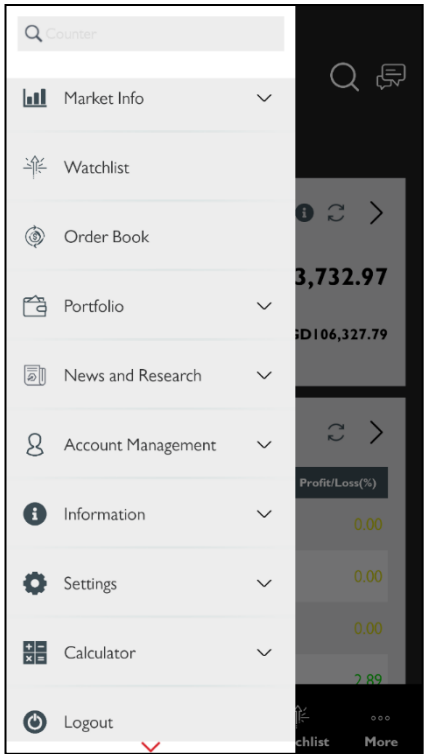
Counter

Market Info

Watchlist

Order Book

Portfolio

News and Research

Account Management

Information

Settings

Calculator

Logout

3,732.97

GD106,327.79

Profit/Loss(%)

0.00

0.00

0.00

2.89

chlist

More